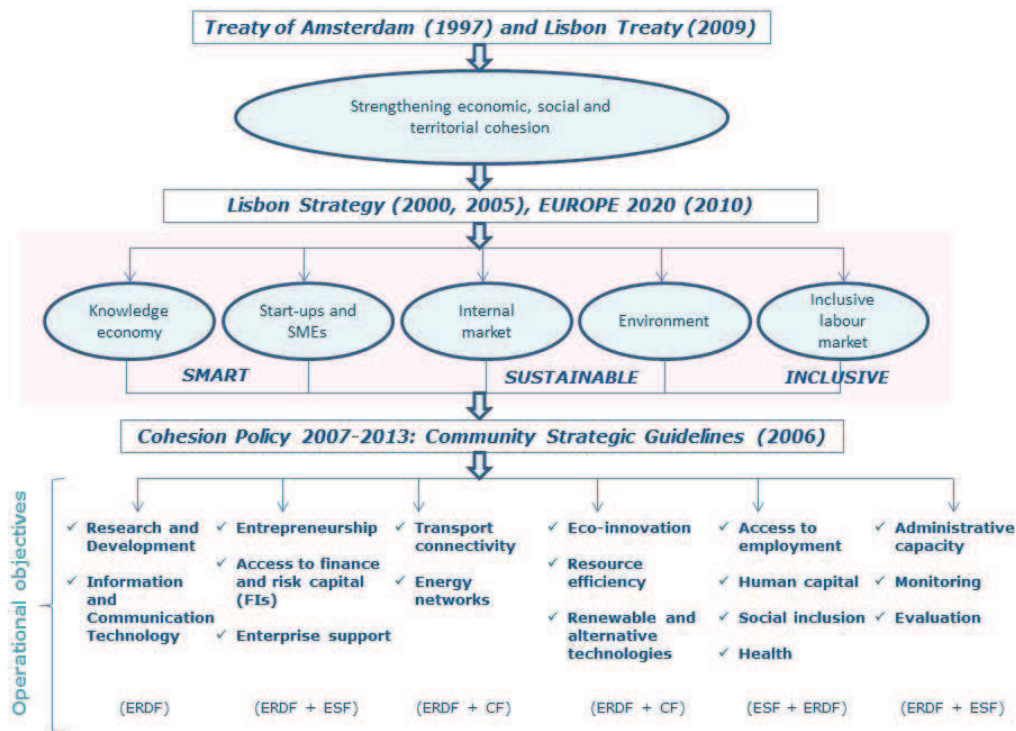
Treaty of Amsterdam (1997) and Lisbon Treaty (2009)

Strengthening economic, social and territorial cohesion

Lisbon Strategy (2000, 2005), EUROPE 2020 (2010)

Knowledge economy

Start-ups and SMEs

Internal market

Environment

Inclusive labour market

SMART

SUSTAINABLE

INCLUSIVE

Cohesion Policy 2007-2013: Community Strategic Guidelines (2006)

Operational objectives

✓ Research and Development
✓ Information and Communication Technology

(ERDF)

✓ Entrepreneurship
✓ Access to finance and risk capital (FIs)
✓ Enterprise support

(ERDF + ESF)

✓ Transport connectivity
✓ Energy networks

(ERDF + CF)

✓ Eco-innovation
✓ Resource efficiency
✓ Renewable and alternative technologies

(ERDF + CF)

✓ Access to employment
✓ Human capital
✓ Social inclusion
✓ Health

(ESF + ERDF)

✓ Administrative capacity
✓ Monitoring
✓ Evaluation

(ERDF + ESF)